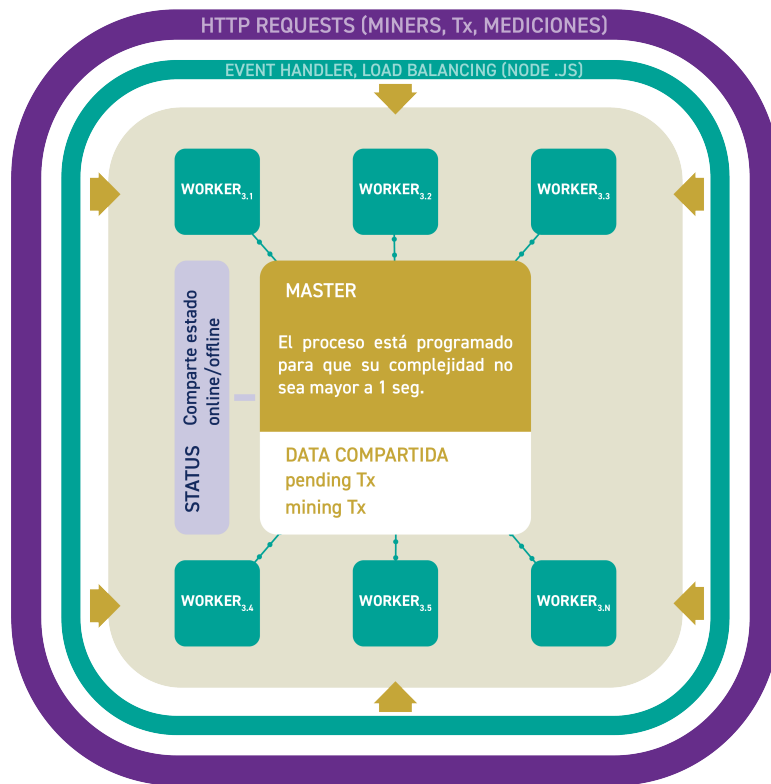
HTTP REQUESTS (MINERS, Tx, MEDICIONES)

EVENT HANDLER, LOAD BALANCING (NODE .JS)

WORKER$_{3.1}$

WORKER$_{3.2}$

WORKER$_{3.3}$

STATUS

Comparte estado online/offline

MASTER

El proceso está programado para que su complejidad no sea mayor a 1 seg.

DATA COMPARTIDA
pending Tx
mining Tx

WORKER$_{3.4}$

WORKER$_{3.5}$

WORKER$_{3.N}$